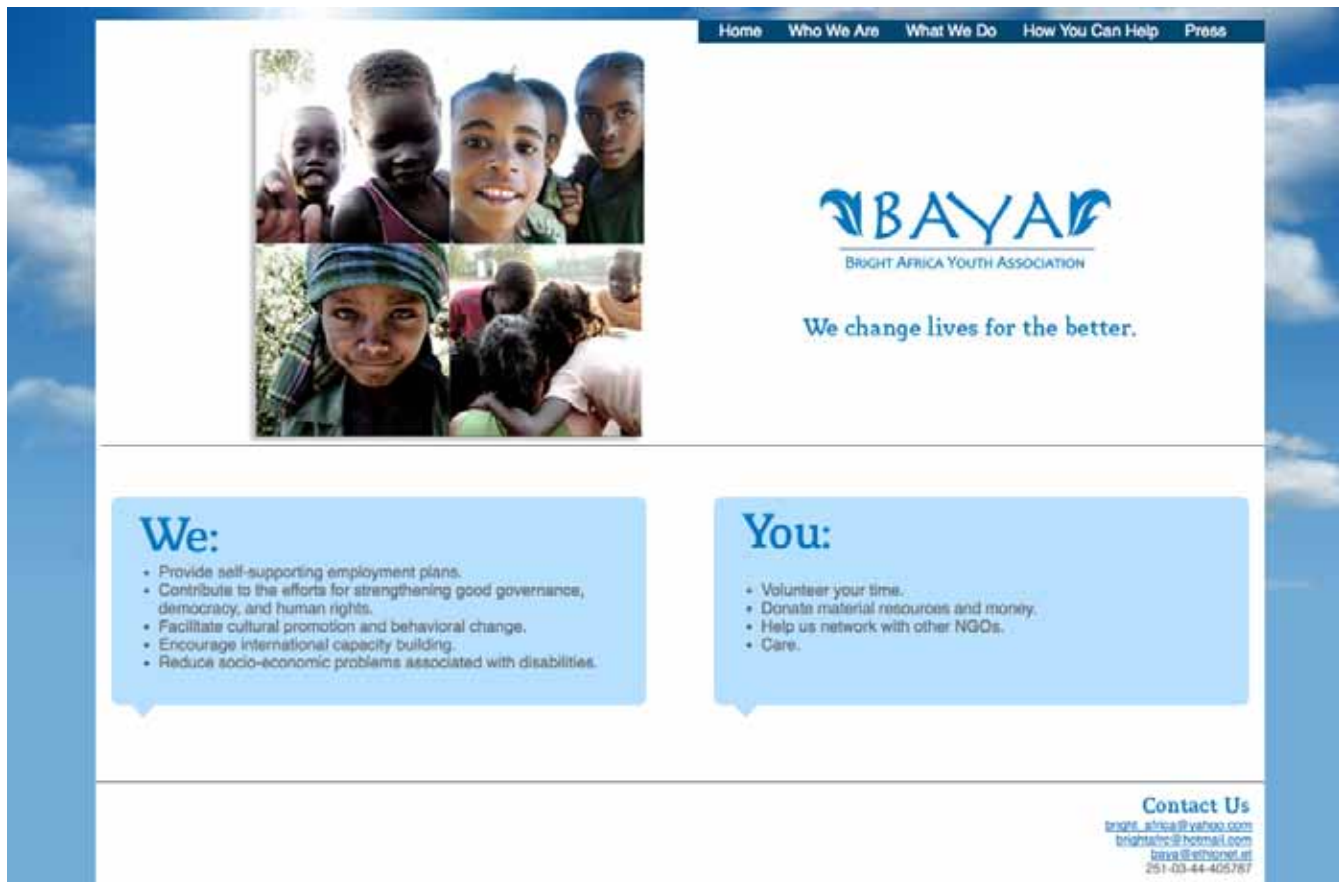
Home What We Are What We Do How You Can Help Press

BAYA
BRIGHT AFRICA YOUTH ASSOCIATION

We change lives for the better.

We:
- Provide self-supporting employment plans.
- Contribute to the efforts for strengthening good governance, democracy, and human rights.
- Facilitate cultural promotion and behavioral change.
- Encourage international capacity building.
- Reduce socio-economic problems associated with disabilities.

You:
- Volunteer your time.
- Donate material resources and money.
- Help us network with other NGOs.
- Care.

Contact Us
bright_africa@yahoo.com
brightafric@hotmail.com
baya@ethionet.et
251-03-44-405787